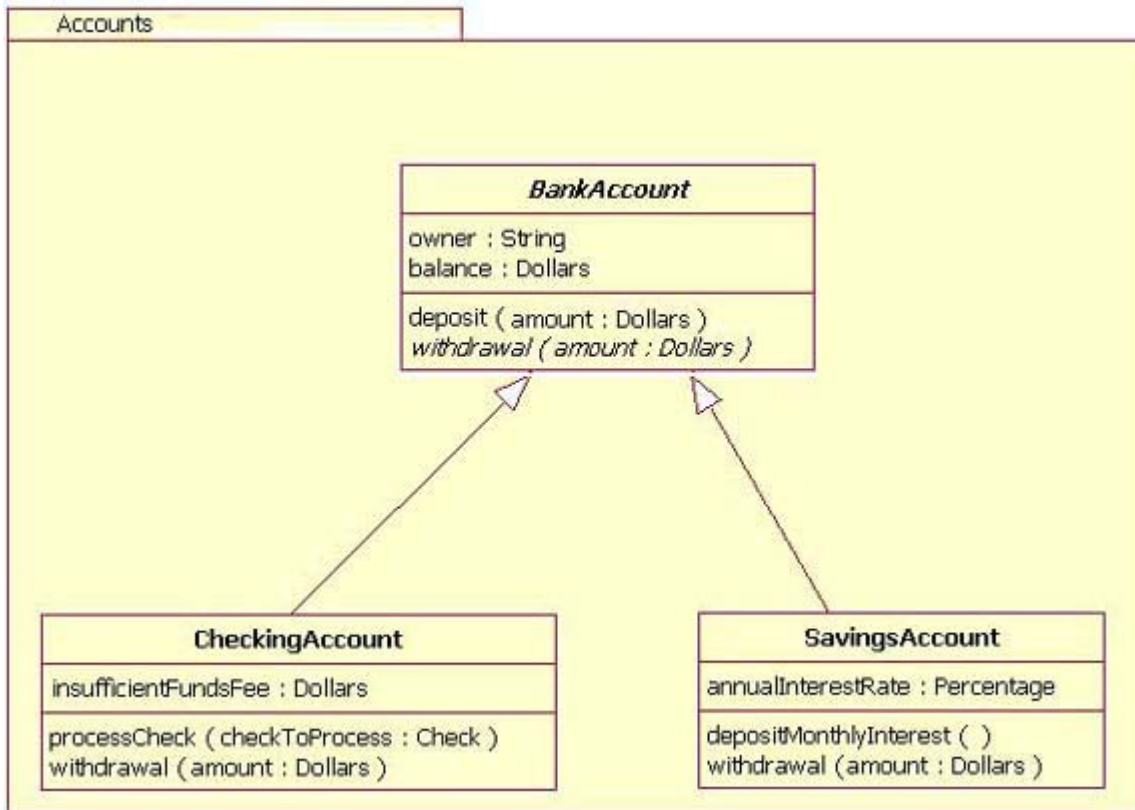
Accounts

BankAccount

owner : String
balance : Dollars

deposit ( amount : Dollars )
withdrawal ( amount : Dollars )

CheckingAccount

insufficientFundsFee : Dollars

processCheck ( checkToProcess : Check )
withdrawal (amount : Dollars )

SavingsAccount

annualInterestRate : Percentage

depositMonthlyInterest ( )
withdrawal (amount : Dollars )